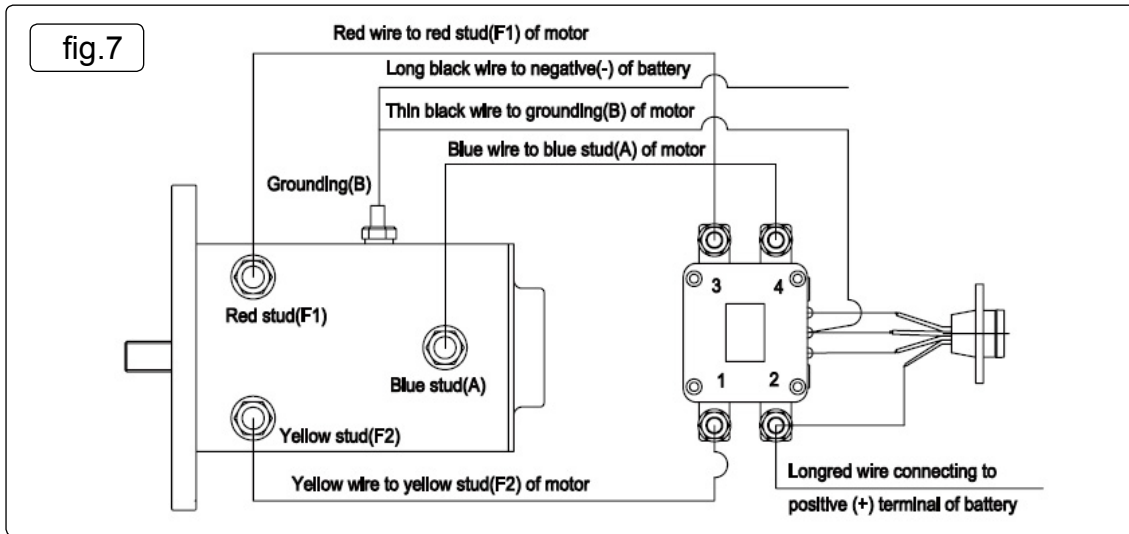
fig.7

Red wire to red stud(F1) of motor

Long black wire to negative(-) of battery

Thin black wire to grounding(B) of motor

Blue wire to blue stud(A) of motor

Grounding(B)

3

4

Red stud(F1)

Blue stud(A)

1

2

Yellow stud(F2)

Yellow wire to yellow stud(F2) of motor

Longred wire connecting to positive (+) terminal of battery